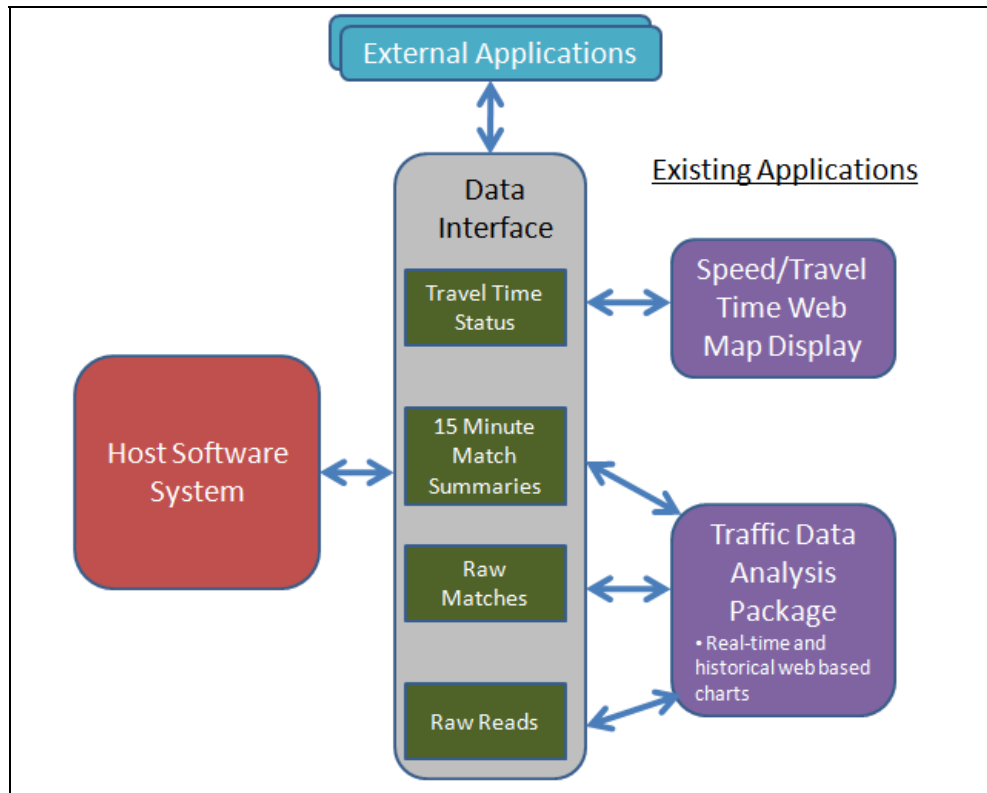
External Applications

Existing Applications

Data Interface

Travel Time Status

15 Minute Match Summaries

Raw Matches

Raw Reads

Host Software System

Speed/Travel Time Web Map Display

Traffic Data Analysis Package

• Real-time and historical web based charts